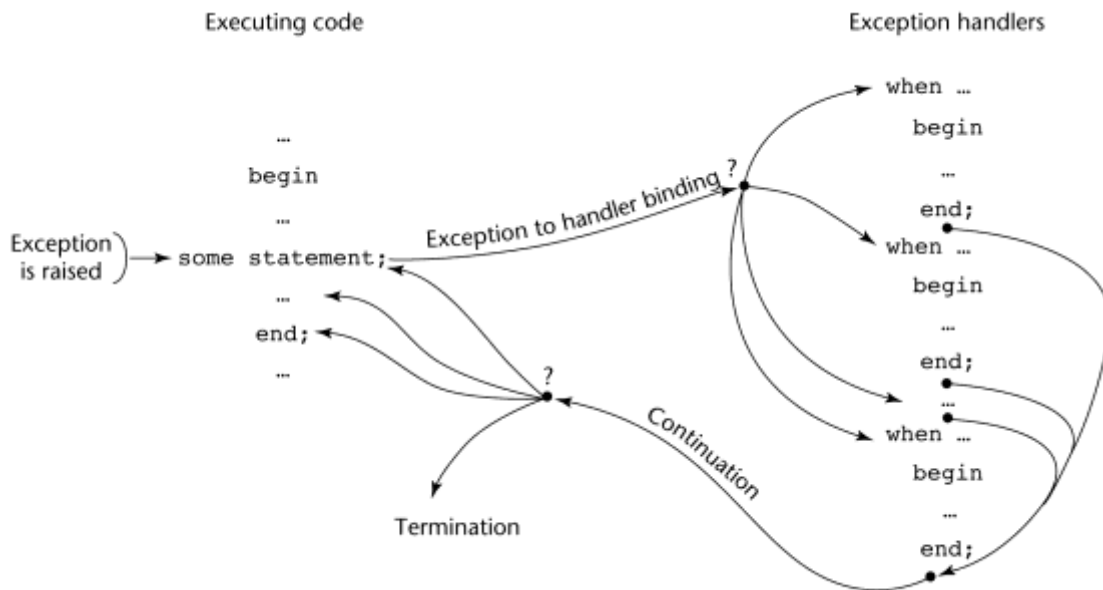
Executing code

Exception handlers

…
begin
…
Exception is raised
some statement;
…
end;
…

Exception to handler binding ?

when …
begin
…
end;
when …
begin
…
end;
…
when …
begin
…
end;

?

Continuation

Termination